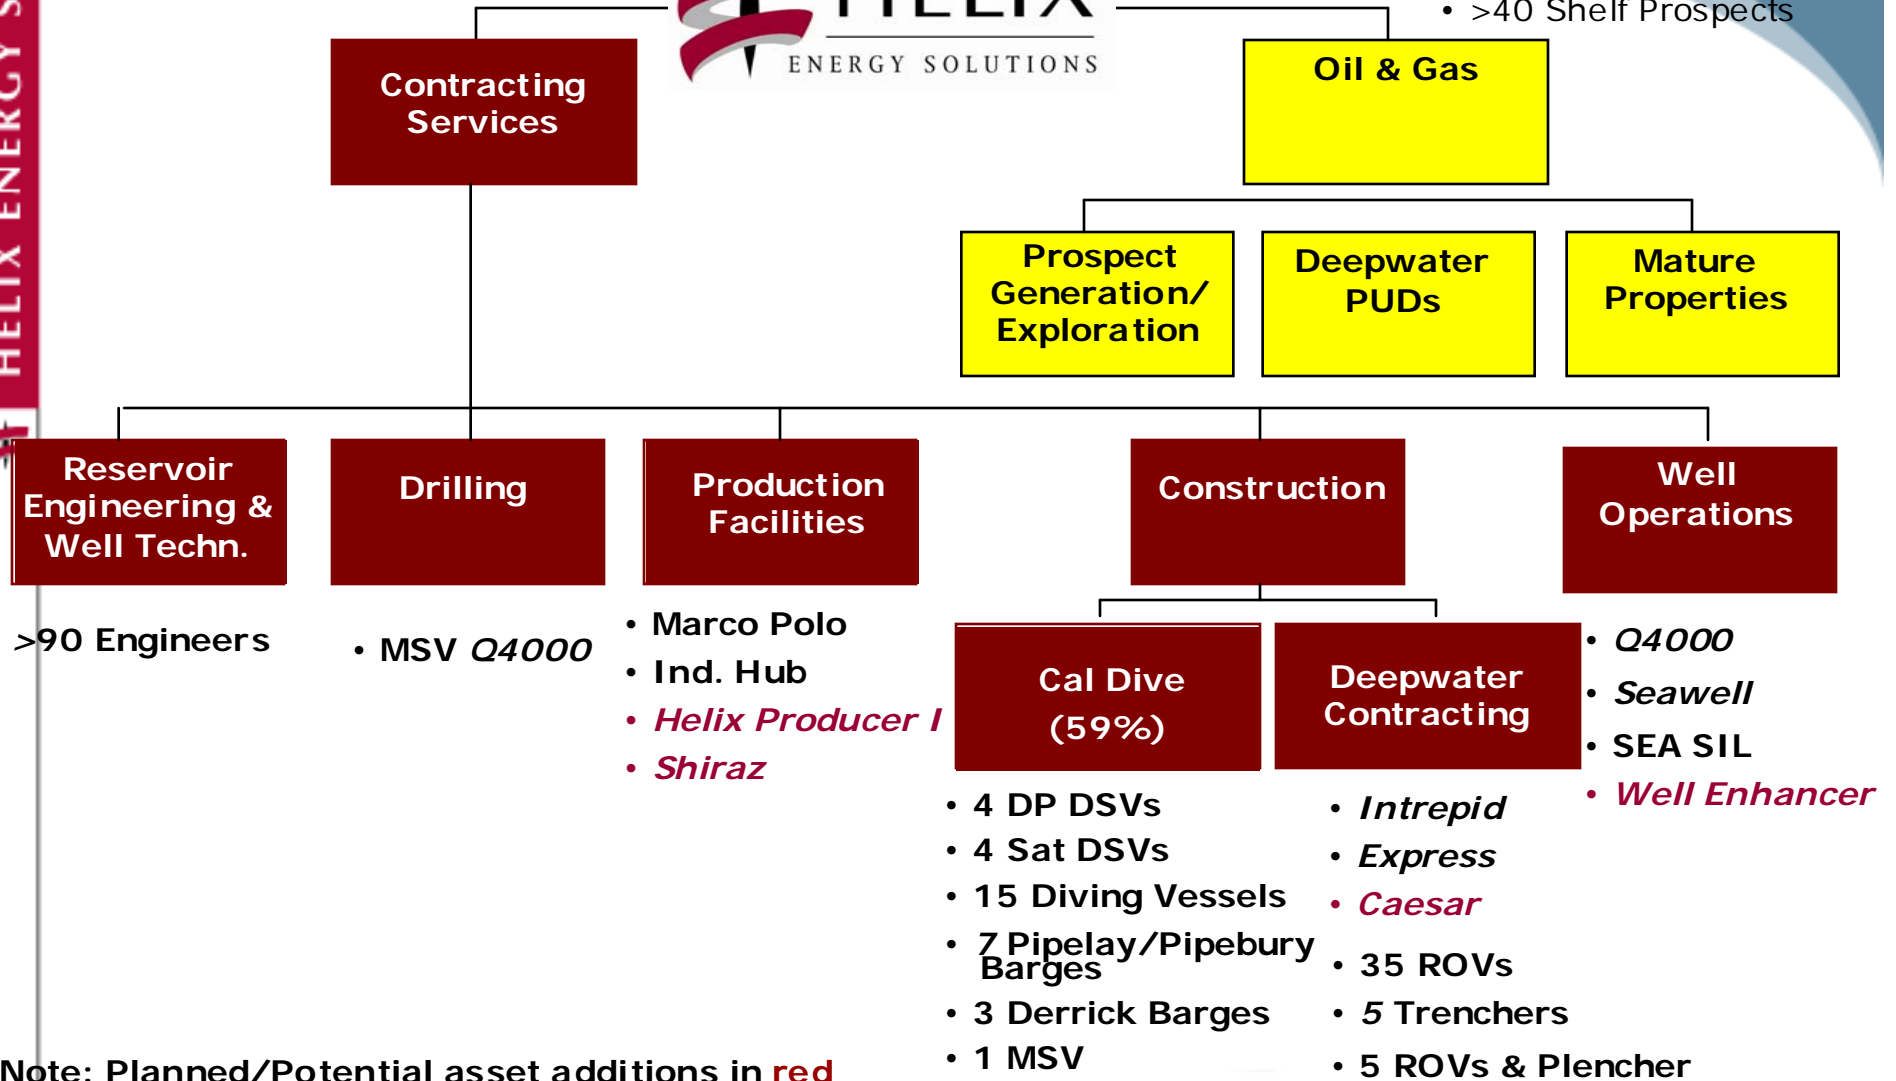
HELIX ENERGY S

HELIX

ENERGY SOLUTIONS

• >40 Shelf Prospects

Contracting Services

Oil & Gas

Prospect Generation/ Exploration

Deepwater PUDs

Mature Properties

Reservoir Engineering & Well Techn.

Drilling

Production Facilities

Construction

Well Operations

>90 Engineers

• MSV *Q4000*

• Marco Polo
• Ind. Hub
• *Helix Producer I*
• *Shiraz*

Cal Dive (59%)

Deepwater Contracting

• *Q4000*
• *Seawell*
• SEA SIL
• *Well Enhancer*

• 4 DP DSVs
• 4 Sat DSVs
• 15 Diving Vessels
• 7 Pipelay/Pipebury Barges
• 3 Derrick Barges
• 1 MSV

• *Intrepid*
• *Express*
• *Caesar*
• 35 ROVs
• *5* Trenchers
• 5 ROVs & Plencher

Note: Planned/Potential asset additions in red